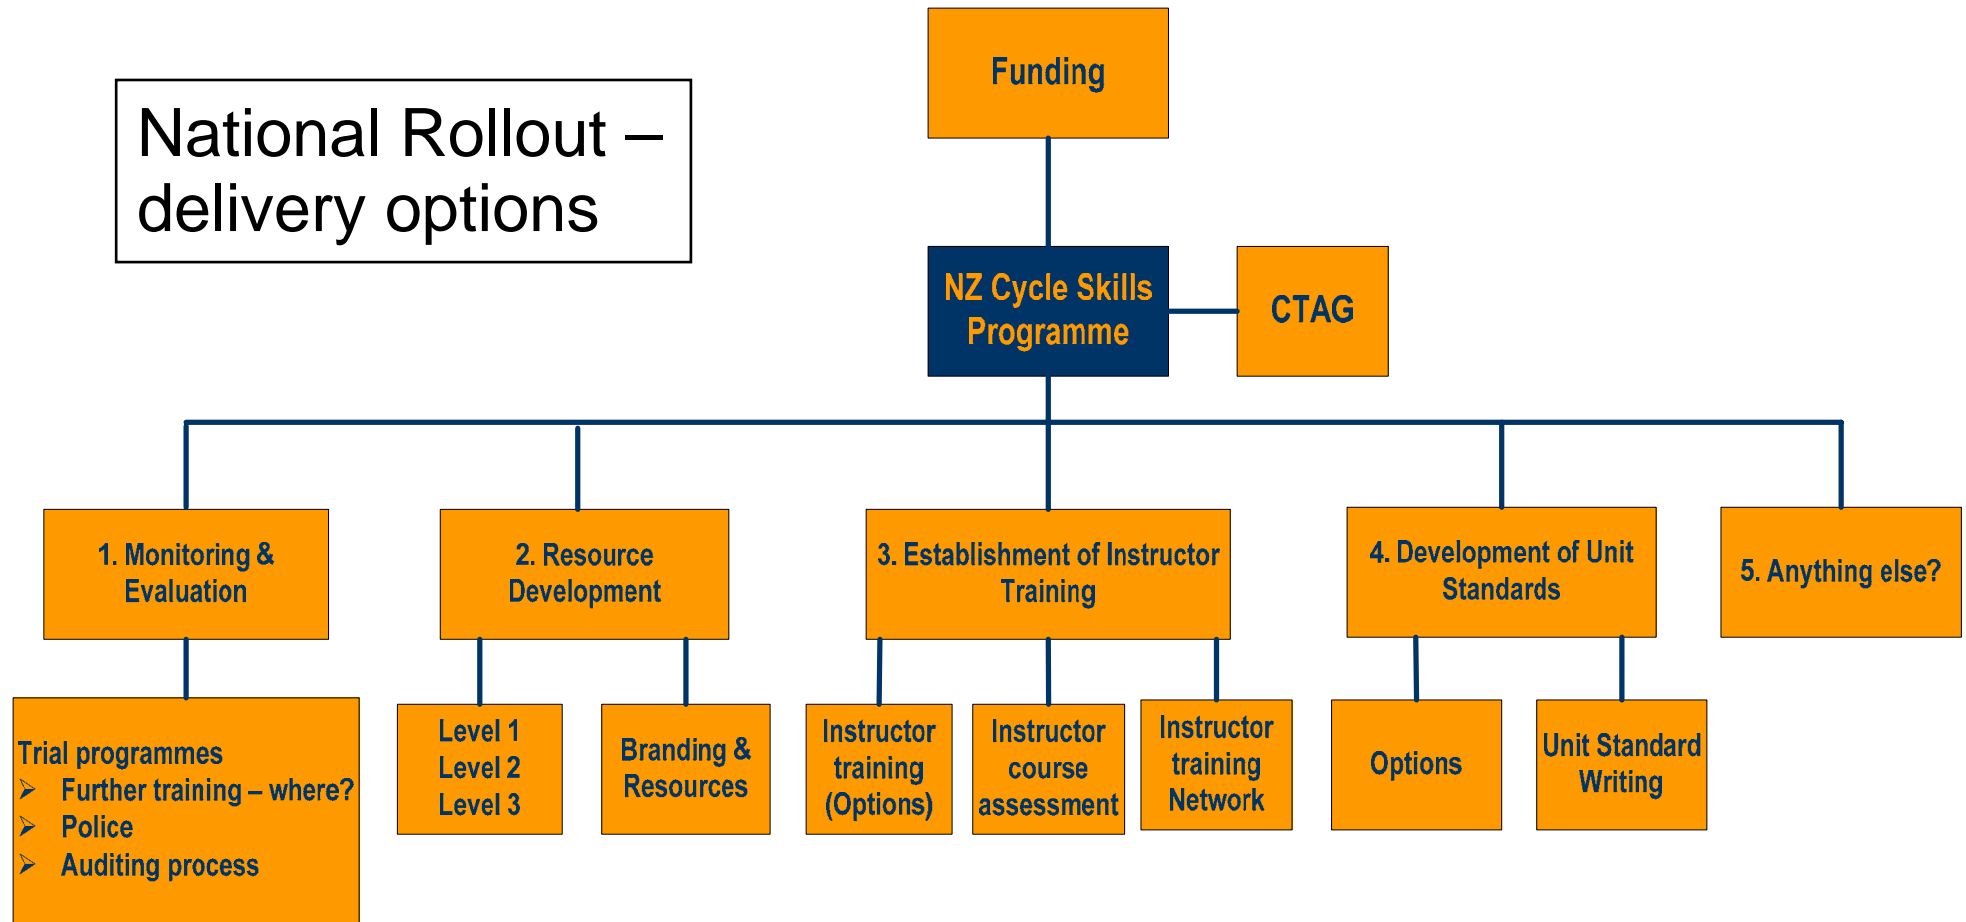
National Rollout – delivery options

Funding

NZ Cycle Skills Programme

CTAG

1. Monitoring & Evaluation

2. Resource Development

3. Establishment of Instructor Training

4. Development of Unit Standards

5. Anything else?

Trial programmes
➢ Further training – where?
➢ Police
➢ Auditing process

Level 1
Level 2
Level 3

Branding & Resources

Instructor training (Options)

Instructor course assessment

Instructor training Network

Options

Unit Standard Writing